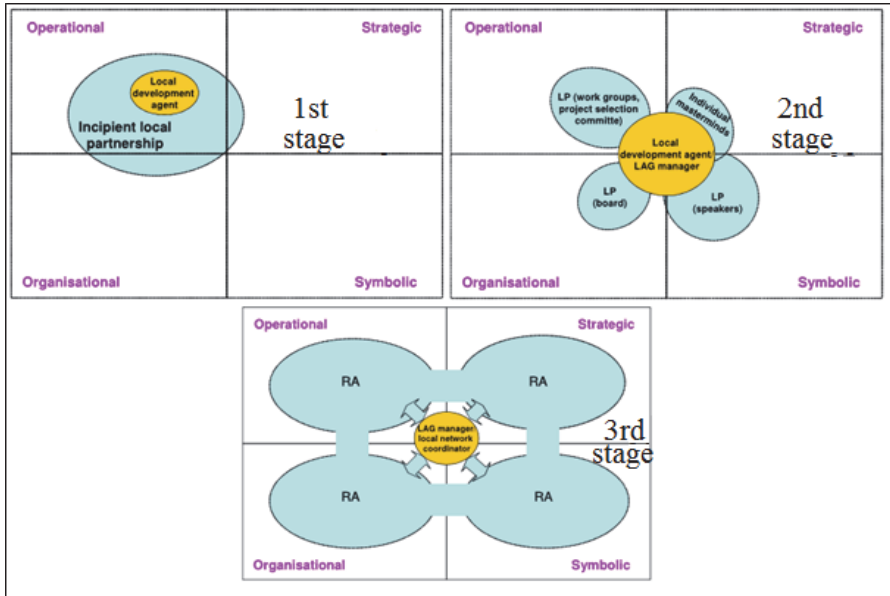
Operational

Strategic

Local development agent

Incipient local partnership

1st stage

Organisational

Symbolic

Operational

Strategic

LP (work groups, project selection committe)

Individual masterminds

2nd stage

Local development agent LAG manager

LP (board)

LP (speakers)

Organisational

Symbolic

Operational

Strategic

RA

RA

LAG manager local network coordinator

3rd stage

RA

RA

Organisational

Symbolic